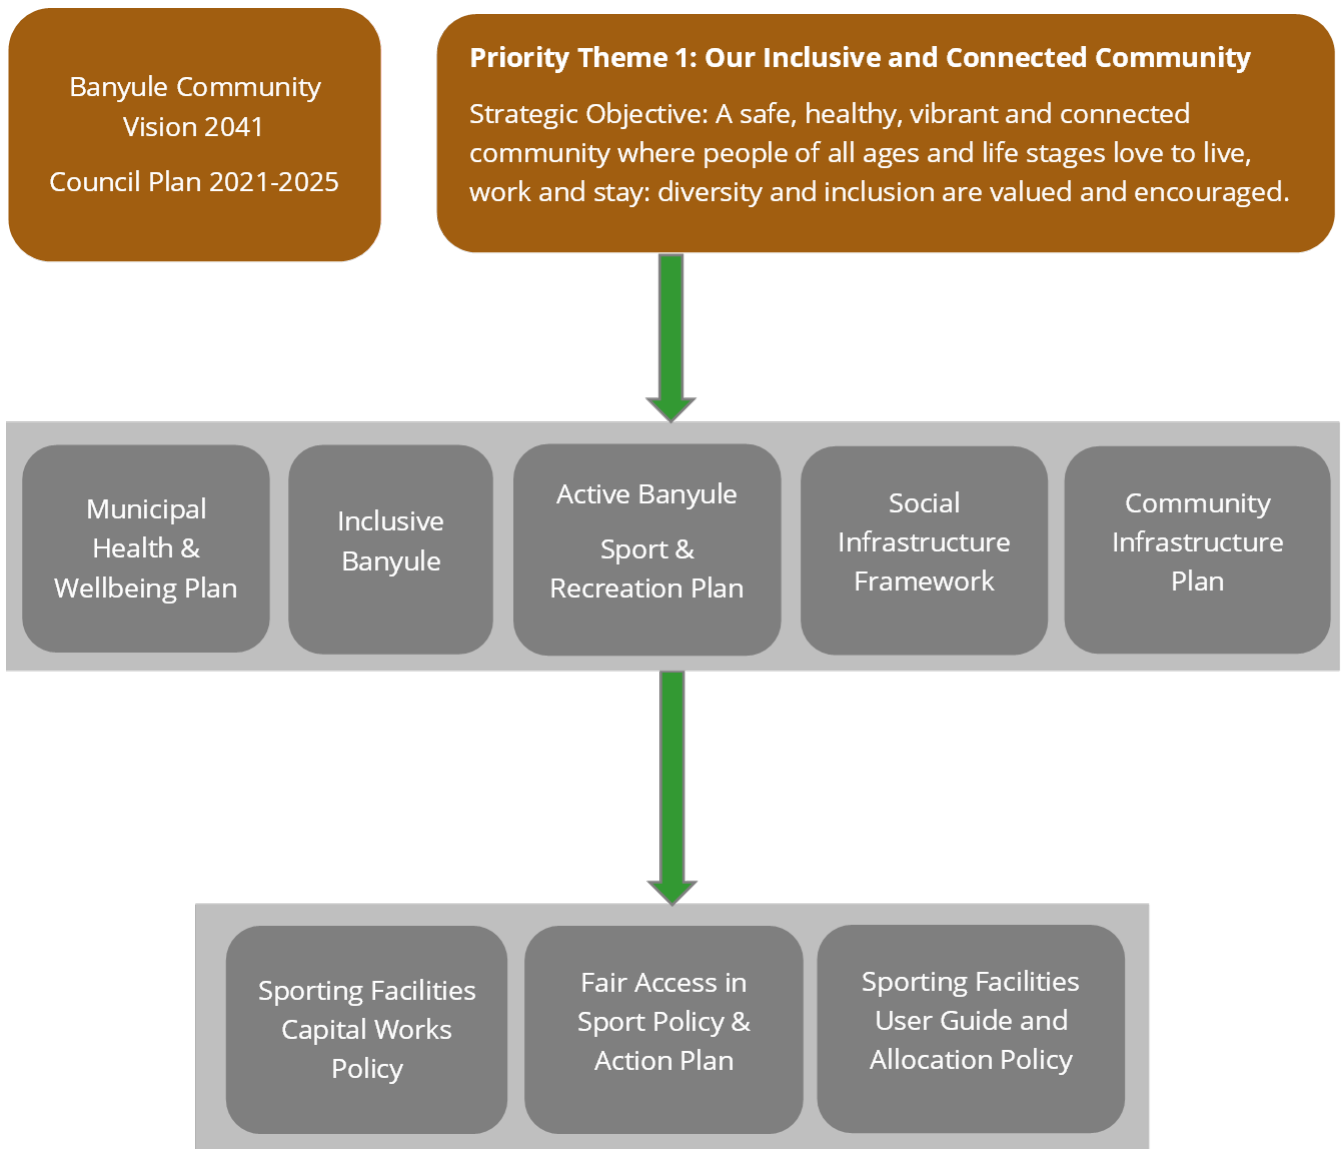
Banyule Community Vision 2041

Council Plan 2021-2025

**Priority Theme 1: Our Inclusive and Connected Community**

Strategic Objective: A safe, healthy, vibrant and connected community where people of all ages and life stages love to live, work and stay: diversity and inclusion are valued and encouraged.

Municipal Health & Wellbeing Plan

Inclusive Banyule

Active Banyule

Sport & Recreation Plan

Social Infrastructure Framework

Community Infrastructure Plan

Sporting Facilities Capital Works Policy

Fair Access in Sport Policy & Action Plan

Sporting Facilities User Guide and Allocation Policy